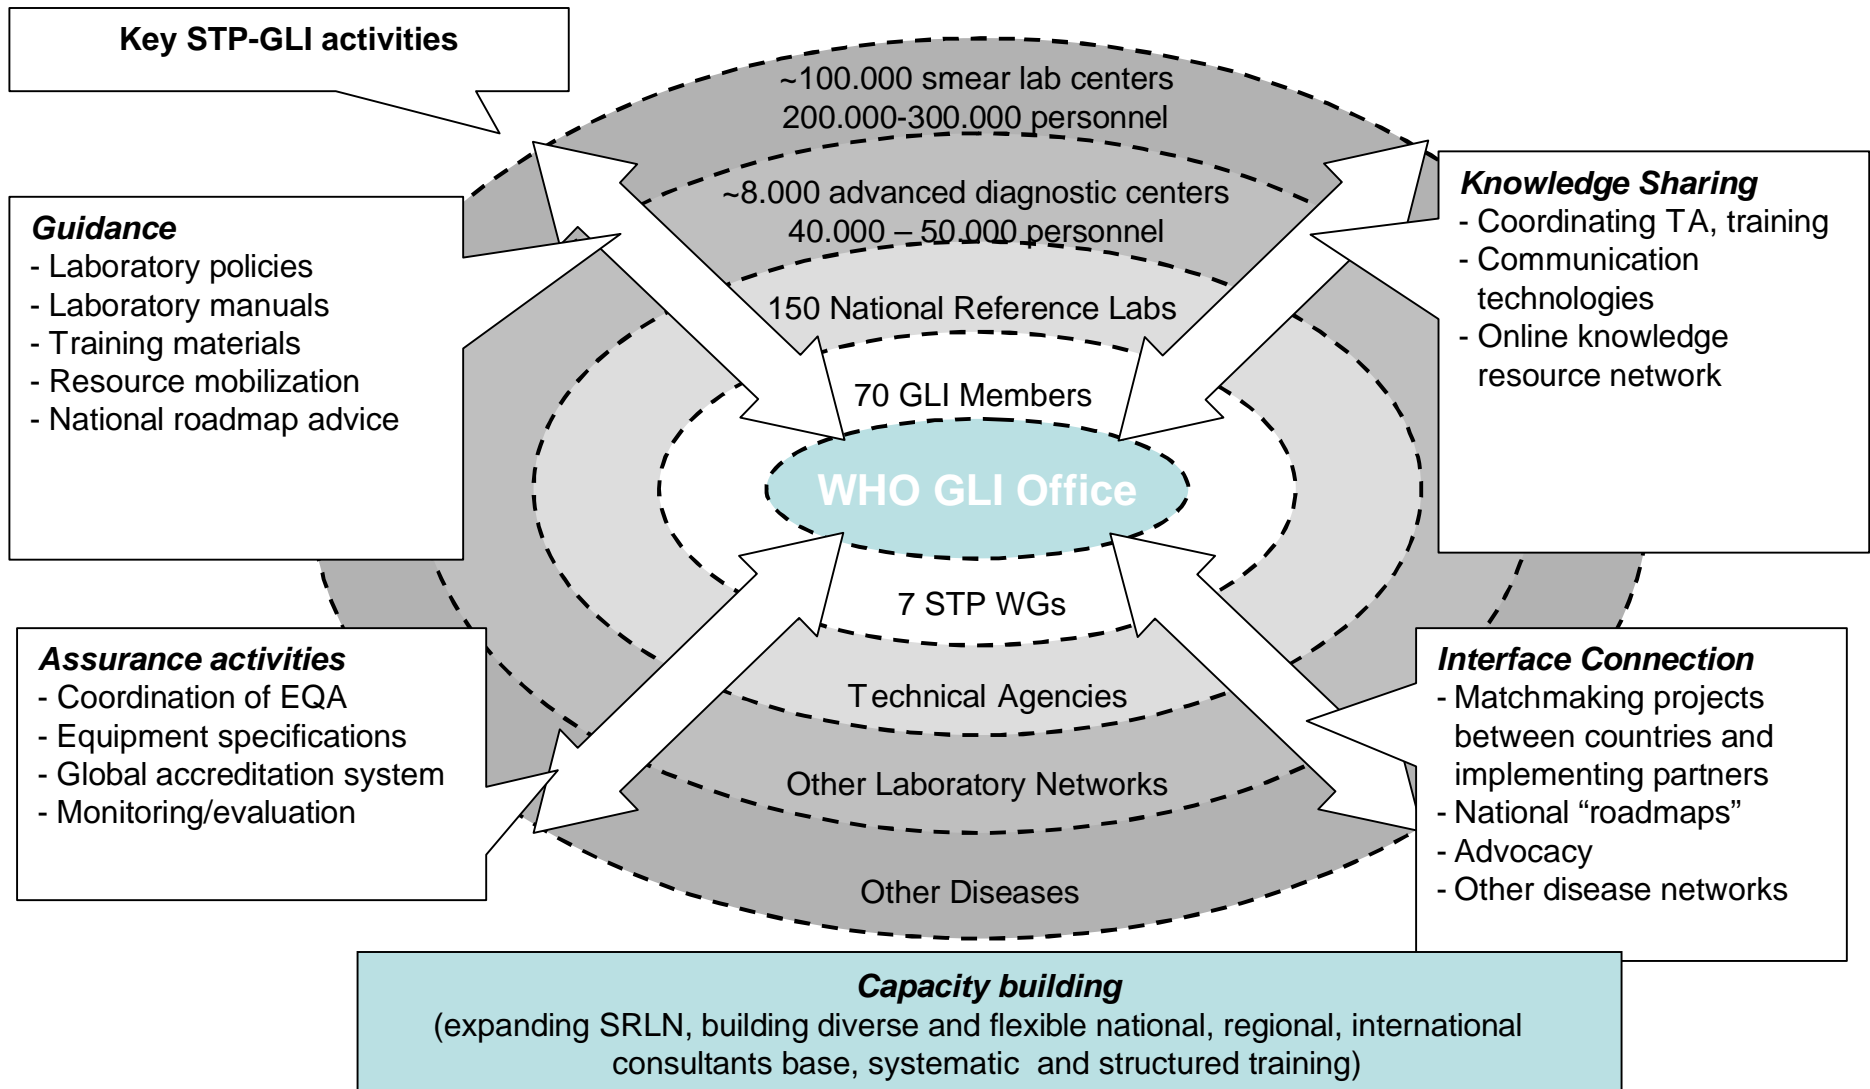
Key STP-GLI activities

~100.000 smear lab centers
200.000-300.000 personnel

~8.000 advanced diagnostic centers
40.000 – 50.000 personnel

150 National Reference Labs

70 GLI Members

WHO GLI Office

7 STP WGs

Technical Agencies

Other Laboratory Networks

Other Diseases

Guidance
- Laboratory policies
- Laboratory manuals
- Training materials
- Resource mobilization
- National roadmap advice

Knowledge Sharing
- Coordinating TA, training
- Communication technologies
- Online knowledge resource network

Assurance activities
- Coordination of EQA
- Equipment specifications
- Global accreditation system
- Monitoring/evaluation

Interface Connection
- Matchmaking projects between countries and implementing partners
- National “roadmaps”
- Advocacy
- Other disease networks

Capacity building
(expanding SRLN, building diverse and flexible national, regional, international consultants base, systematic and structured training)